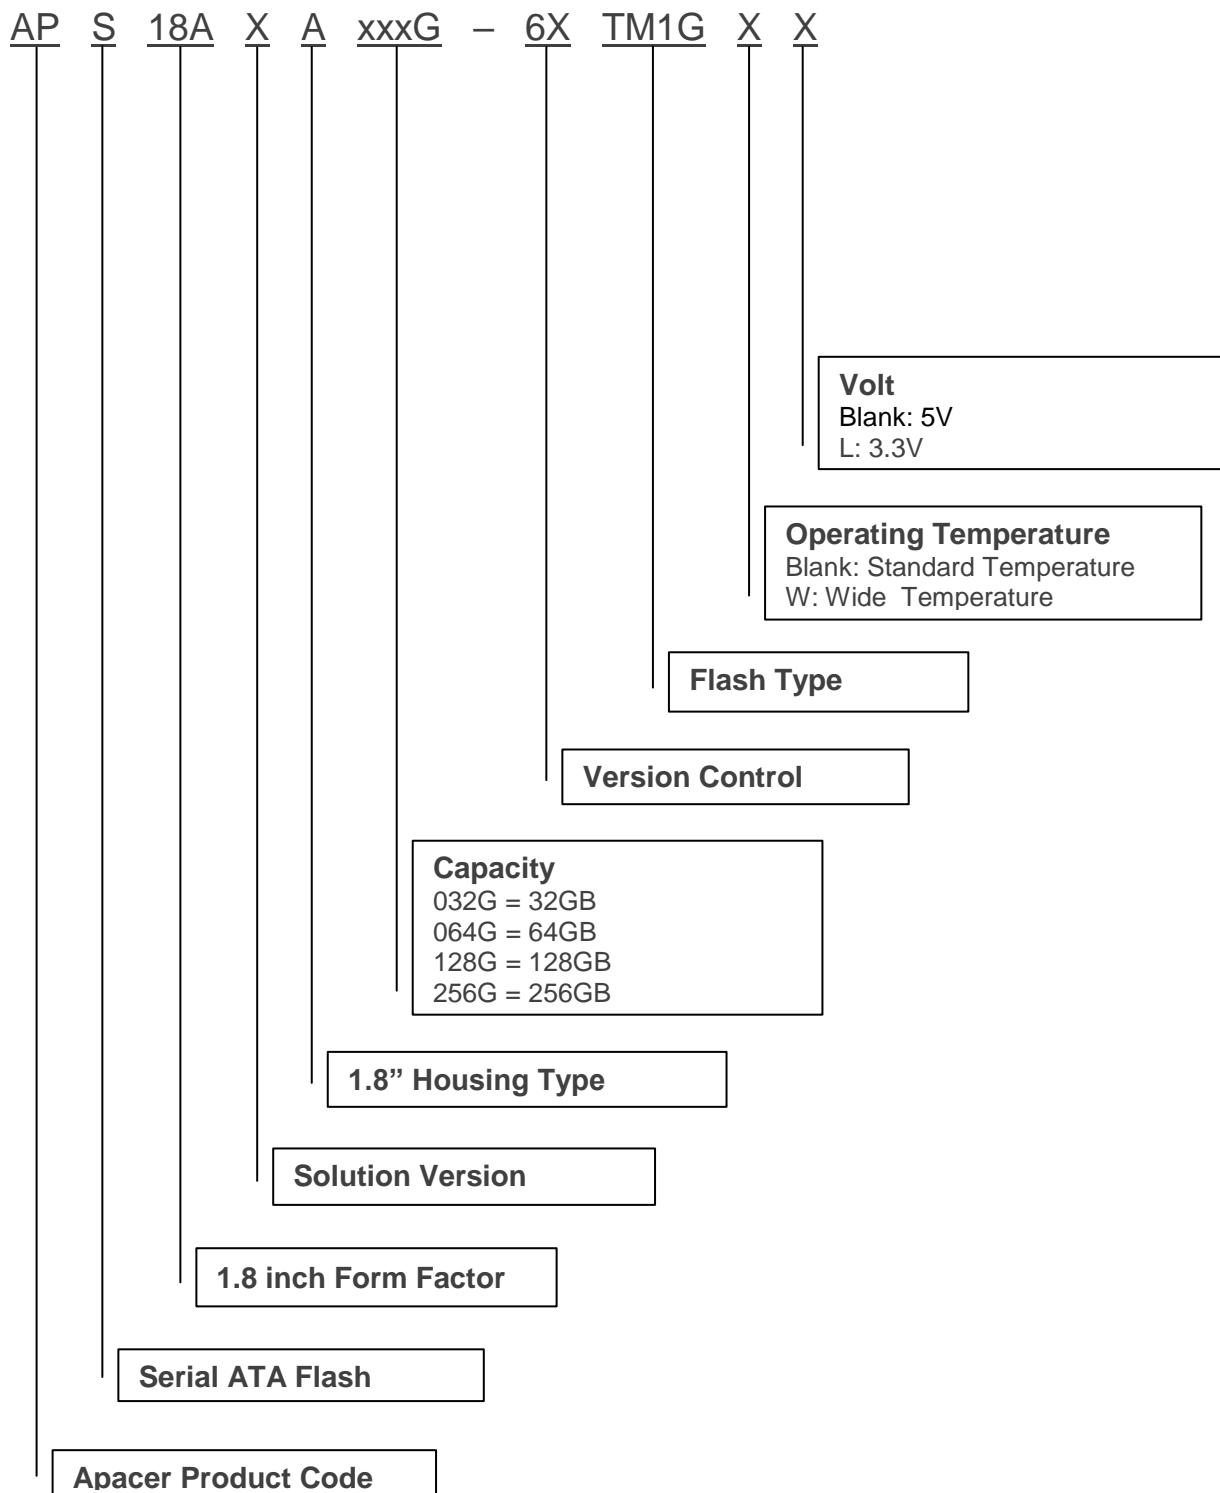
AP S 18A X A xxxG – 6X TM1G X X

Volt
Blank: 5V
L: 3.3V

Operating Temperature
Blank: Standard Temperature
W: Wide Temperature

Flash Type

Version Control

Capacity
032G = 32GB
064G = 64GB
128G = 128GB
256G = 256GB

1.8” Housing Type

Solution Version

1.8 inch Form Factor

Serial ATA Flash

Apacer Product Code